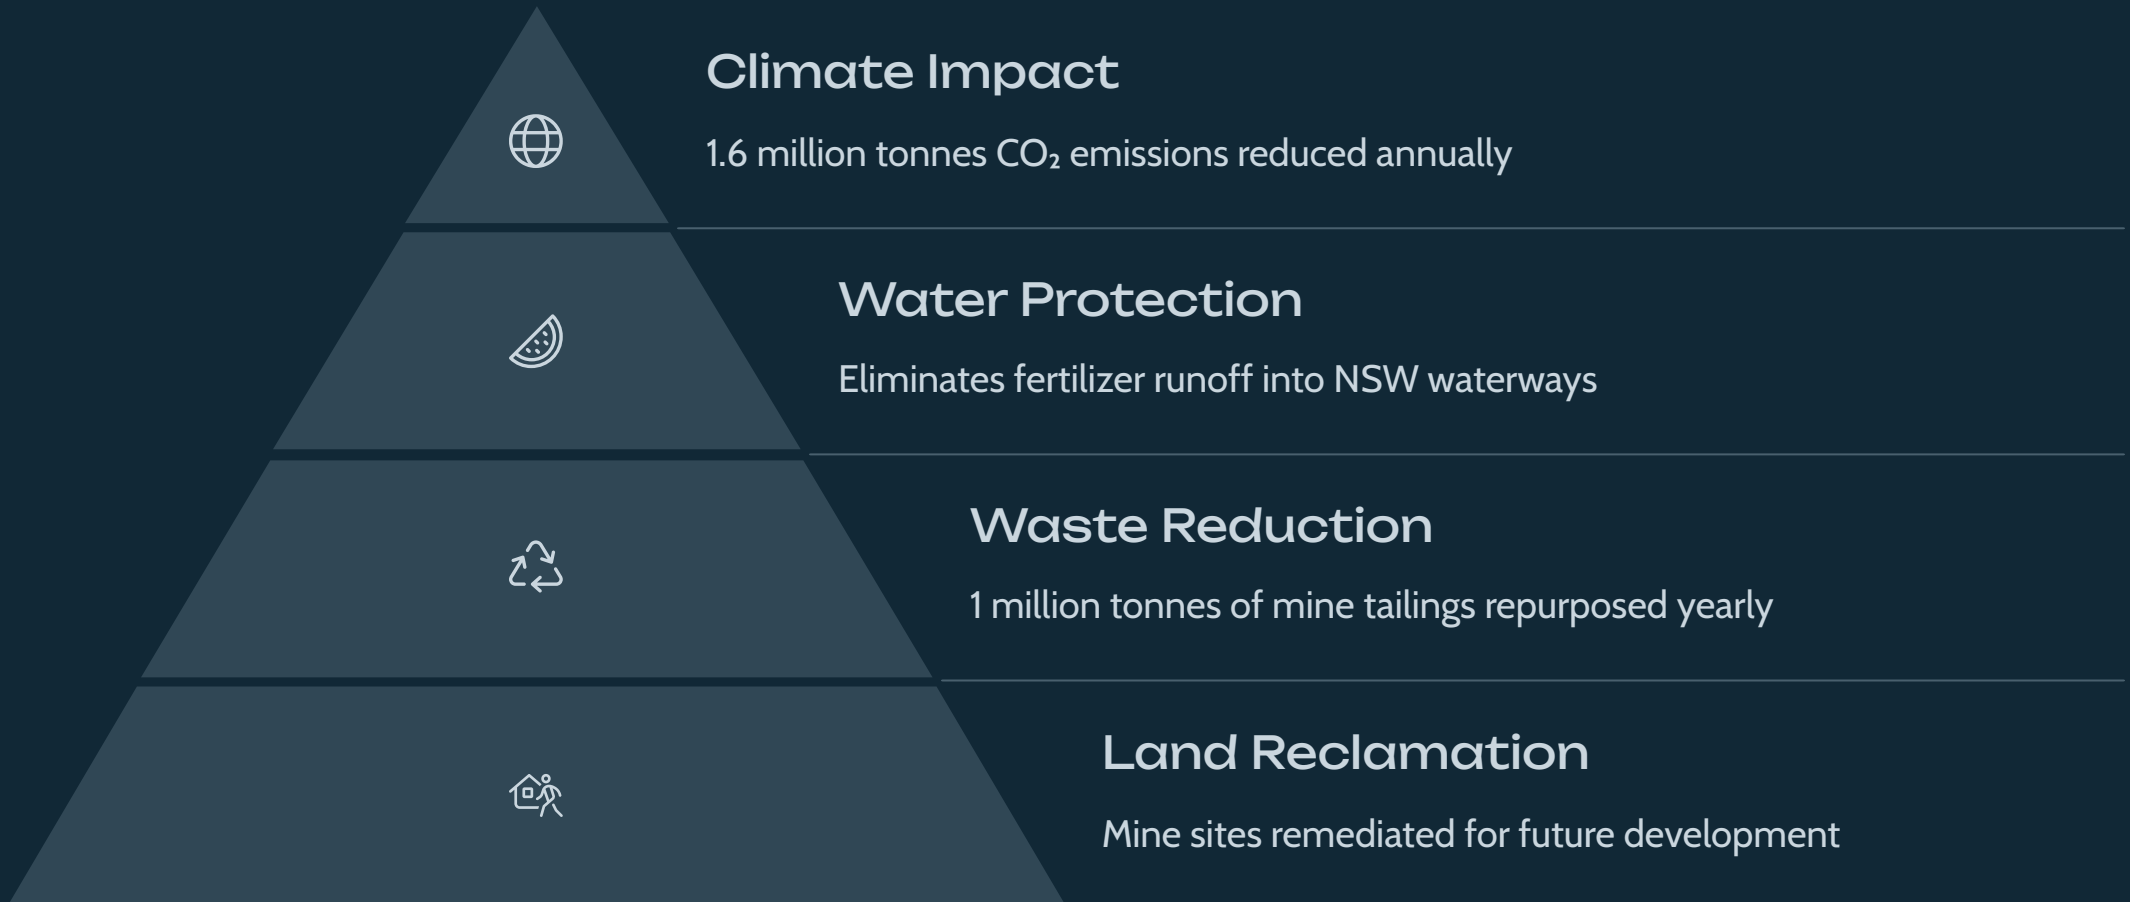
Climate Impact

1.6 million tonnes $CO_2$ emissions reduced annually

Water Protection

Eliminates fertilizer runoff into NSW waterways

Waste Reduction

1 million tonnes of mine tailings repurposed yearly

Land Reclamation

Mine sites remediated for future development